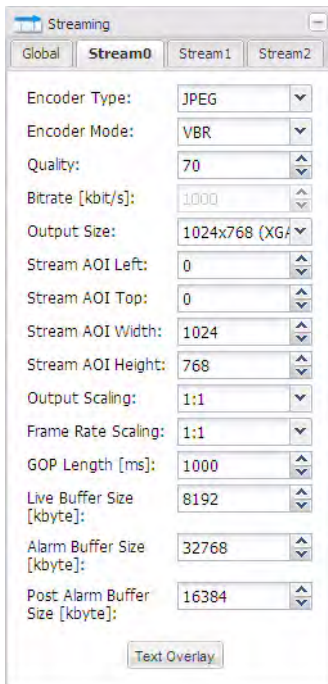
Streaming

Global | Stream0 | Stream1 | Stream2

Encoder Type: JPEG
Encoder Mode: VBR
Quality: 70
Bitrate [kbit/s]: 1000
Output Size: 1024x768 (XGA
Stream AOI Left: 0
Stream AOI Top: 0
Stream AOI Width: 1024
Stream AOI Height: 768
Output Scaling: 1:1
Frame Rate Scaling: 1:1
GOP Length [ms]: 1000
Live Buffer Size [kbyte]: 8192
Alarm Buffer Size [kbyte]: 32768
Post Alarm Buffer Size [kbyte]: 16384

Text Overlay